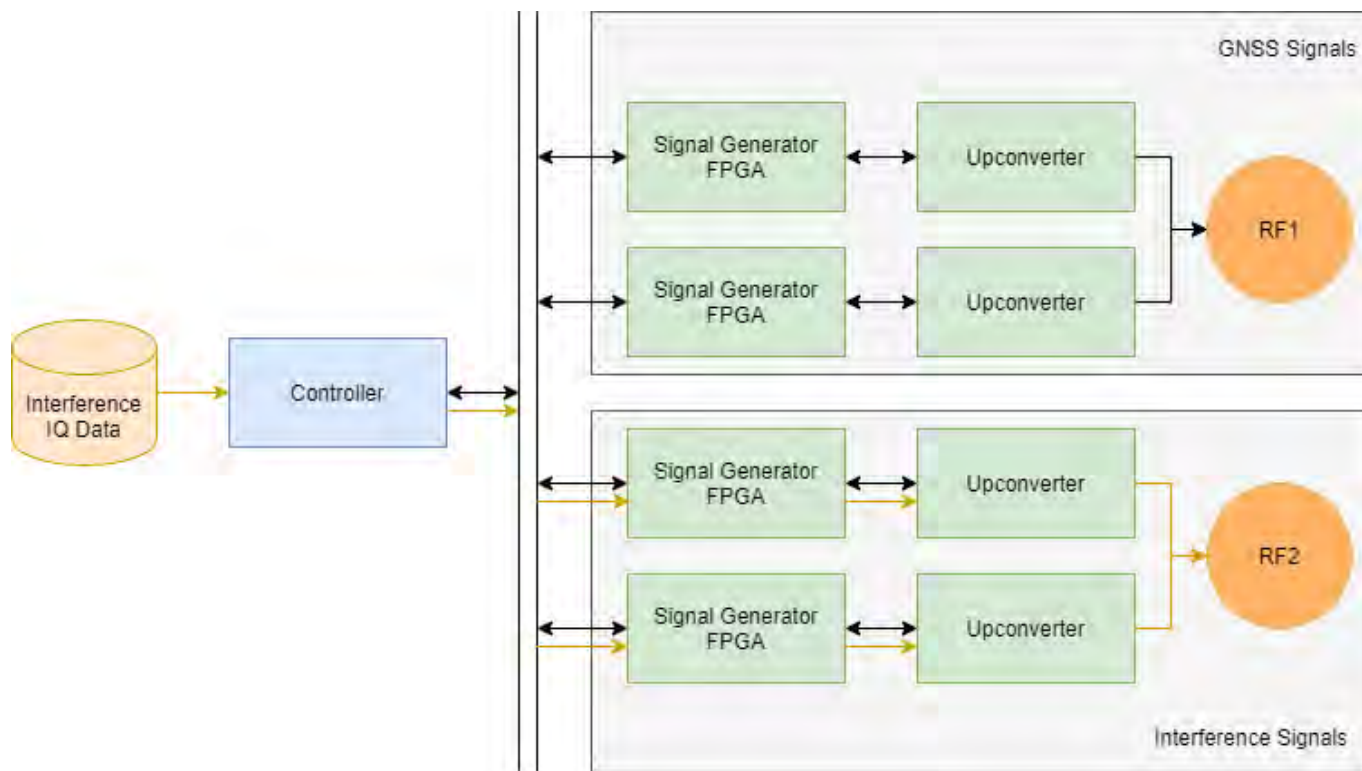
GNSS Signals

Signal Generator FPGA

Upconverter

Signal Generator FPGA

Upconverter

RF1

Interference IQ Data

Controller

Signal Generator FPGA

Upconverter

Signal Generator FPGA

Upconverter

RF2

Interference Signals